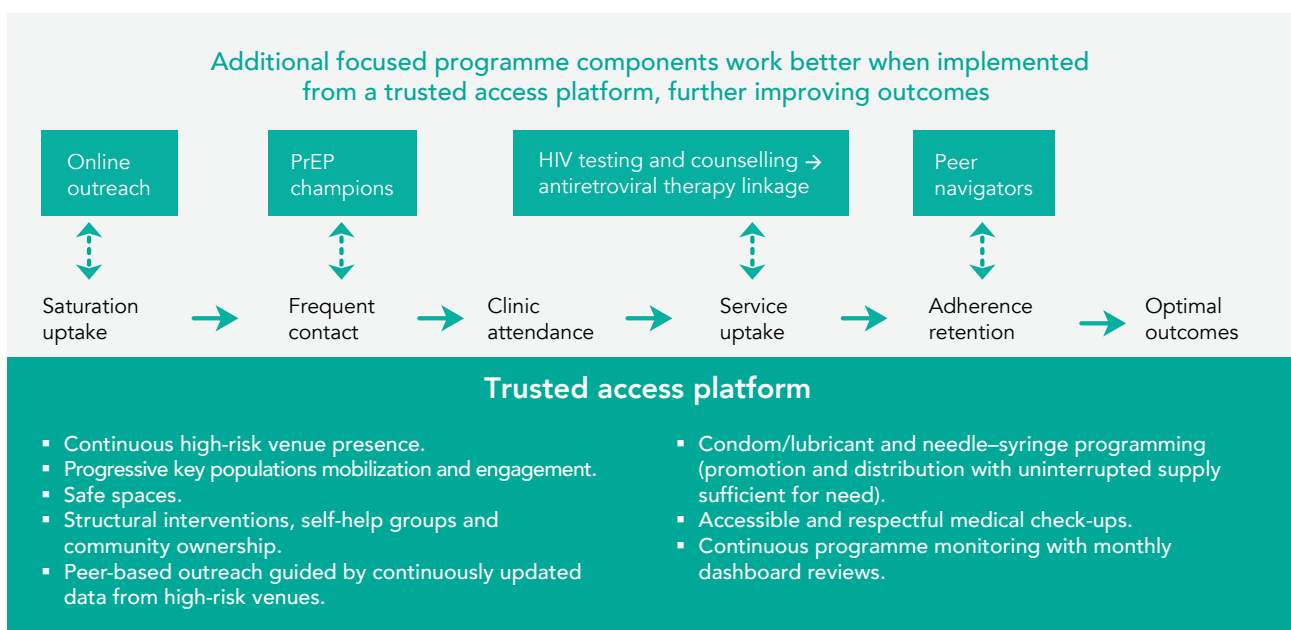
Additional focused programme components work better when implemented from a trusted access platform, further improving outcomes

Online outreach

PrEP champions

HIV testing and counselling → antiretroviral therapy linkage

Peer navigators

Saturation uptake → Frequent contact → Clinic attendance → Service uptake → Adherence retention → Optimal outcomes

Trusted access platform

- Continuous high-risk venue presence.
- Progressive key populations mobilization and engagement.
- Safe spaces.
- Structural interventions, self-help groups and community ownership.
- Peer-based outreach guided by continuously updated data from high-risk venues.

- Condom/lubricant and needle–syringe programming (promotion and distribution with uninterrupted supply sufficient for need).
- Accessible and respectful medical check-ups.
- Continuous programme monitoring with monthly dashboard reviews.